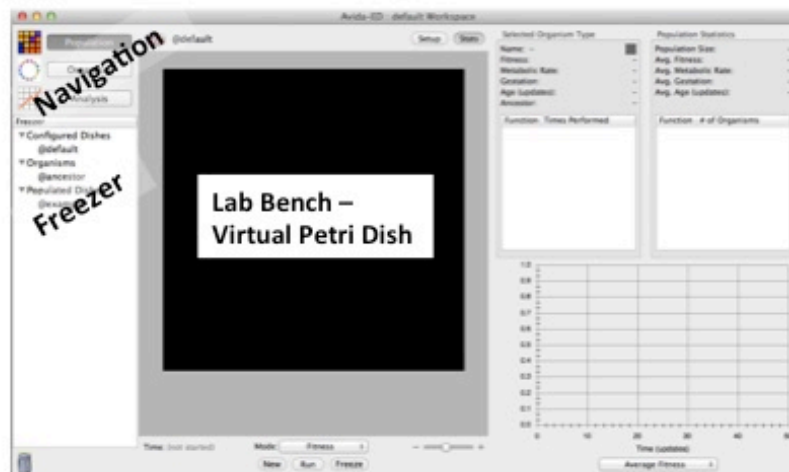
Avida-ED : default Workspace

Population
Navigation
Organism
Analysis

Freezer
▼Configured Dishes
@default
▼Organisms
@ancestor
▼Populated Dishes
@example
Freezer

@default

Setup
Stats

Lab Bench –
Virtual Petri Dish

Selected Organism Type
Name: -
Fitness: -
Metabolic Rate: -
Gestation: -
Age (updates): -
Ancestor: -

Function | Times Performed

Population Statistics
Population Size: -
Avg. Fitness: -
Avg. Metabolic Rate: -
Avg. Gestation: -
Avg. Age (updates): -

Function | # of Organisms

1.0
0.9
0.8
0.7
0.6
0.5
0.4
0.3
0.2
0.1
0.0
0
10
20
30
40
Time (updates)

Time: (not started)
Mode:
Fitness
New
Run
Freeze

Average Fitness